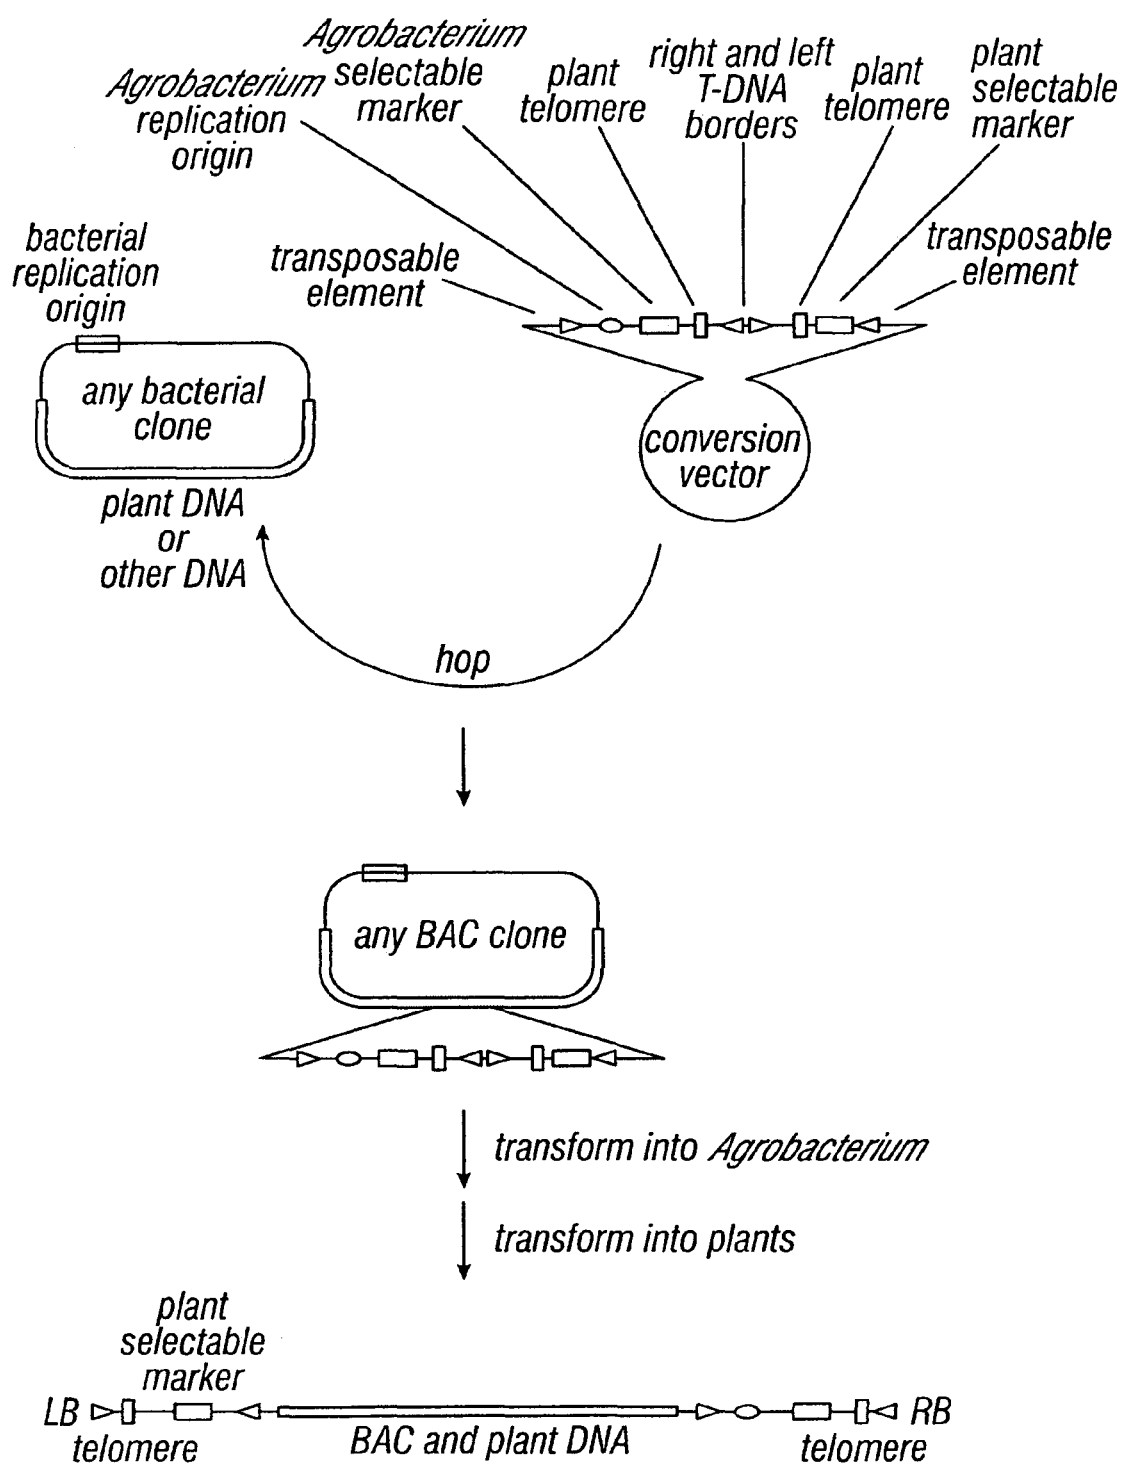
Agrobacterium replication origin

Agrobacterium selectable marker

plant telomere

right and left T-DNA borders

plant telomere

plant selectable marker

bacterial replication origin

transposable element

transposable element

any bacterial clone

conversion vector

plant DNA or other DNA

hop

any BAC clone

transform into Agrobacterium

transform into plants

plant selectable marker

LB

telomere

BAC and plant DNA

RB

telomere